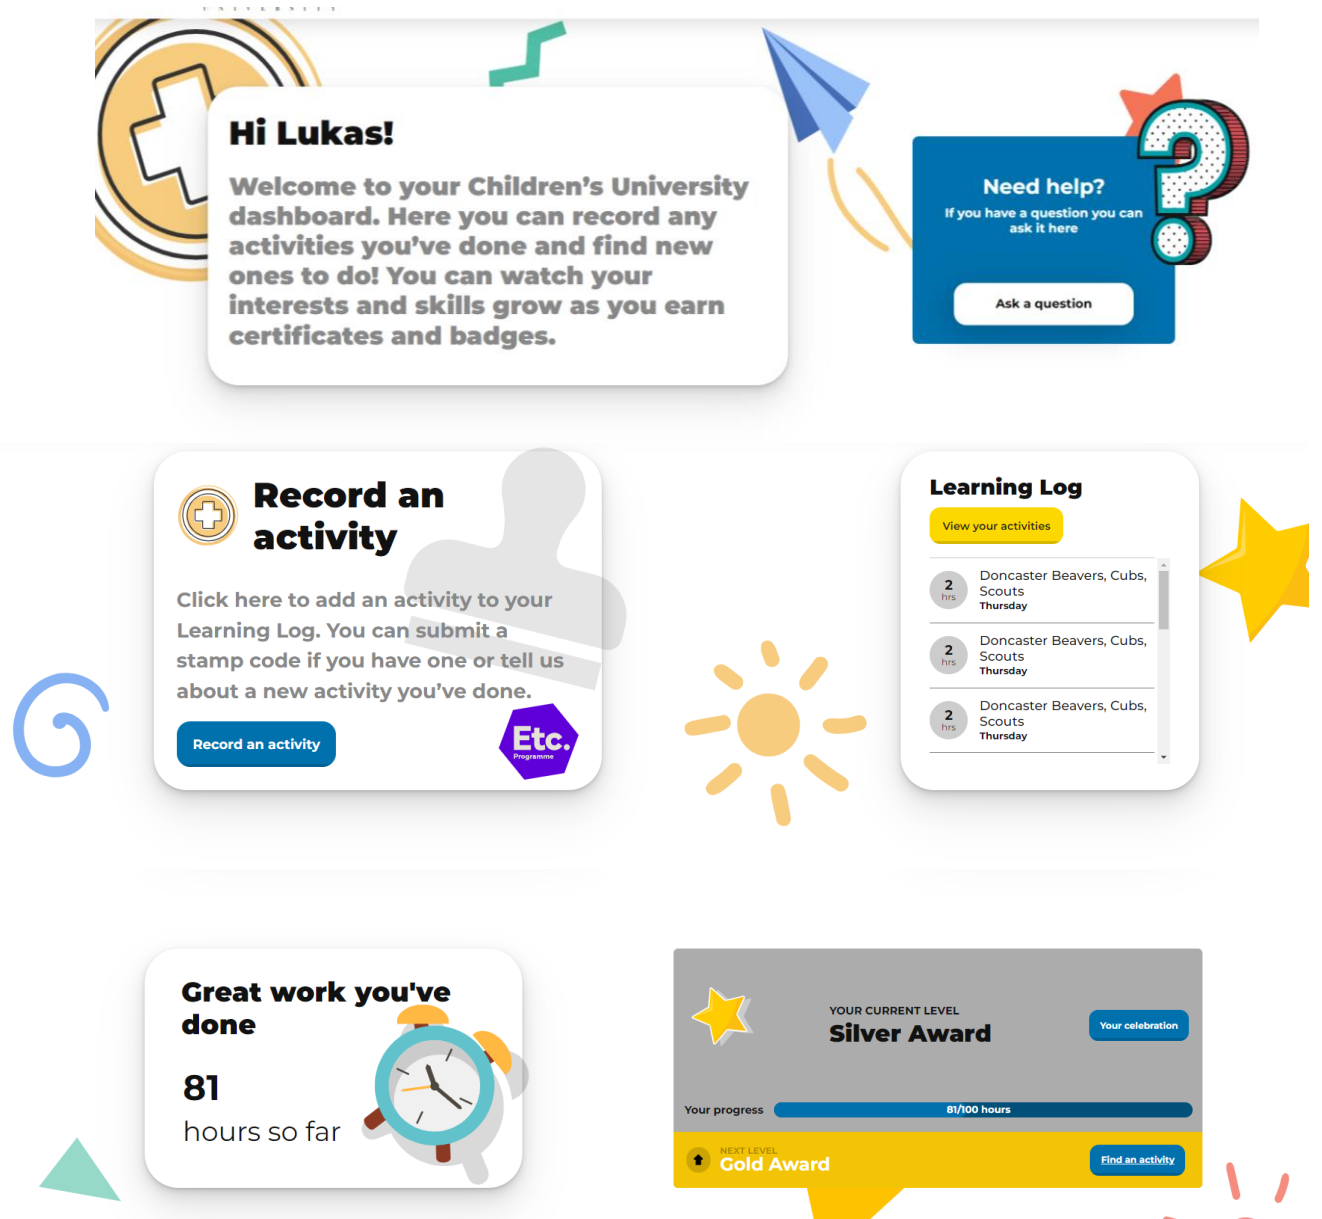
UNIVERSITY

Hi Lukas!

Welcome to your Children's University dashboard. Here you can record any activities you've done and find new ones to do! You can watch your interests and skills grow as you earn certificates and badges.

Need help?
If you have a question you can ask it here

Ask a question

Record an activity

Click here to add an activity to your Learning Log. You can submit a stamp code if you have one or tell us about a new activity you've done.

Record an activity

Etc.
Programme

Learning Log

View your activities

2 hrs Doncaster Beavers, Cubs, Scouts
Thursday

2 hrs Doncaster Beavers, Cubs, Scouts
Thursday

2 hrs Doncaster Beavers, Cubs, Scouts
Thursday

Great work you've done

81
hours so far

YOUR CURRENT LEVEL
Silver Award

Your celebration

Your progress
81/100 hours

NEXT LEVEL
Gold Award

Find an activity